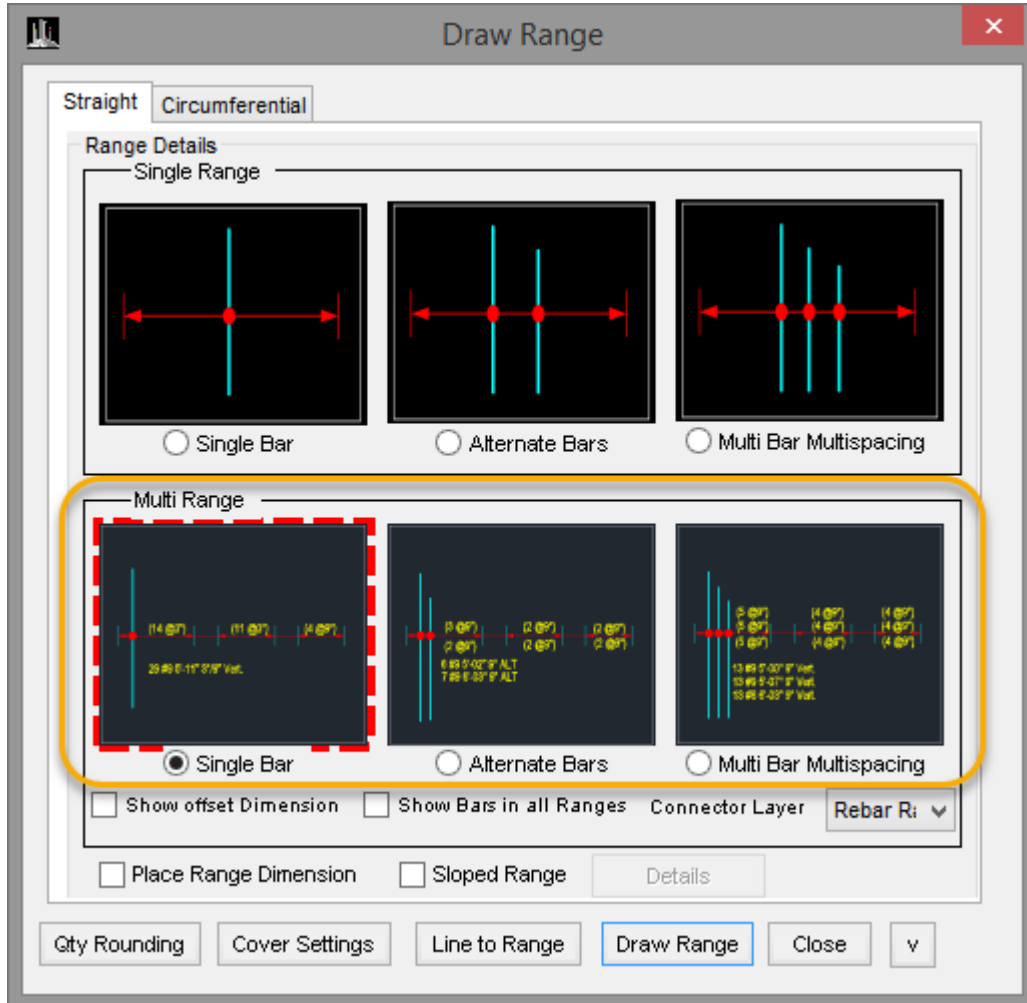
Draw Range

Straight | Circumferential

Range Details

Single Range

Single Bar
Alternate Bars
Multi Bar Multispacing

Multi Range

(14 @9") (11 @9") (4 @9")
29 #9 8'-11" 9"/9" Vert.

Single Bar

(3 @9") (2 @9") (2 @9")
(2 @9") (2 @9") (2 @9")
6 #9 5'-02" 9" ALT
7 #9 6'-03" 9" ALT

Alternate Bars

(5 @9") (4 @9") (4 @9")
(5 @9") (4 @9") (4 @9")
(5 @9") (4 @9") (4 @9")
13 #9 5'-00" 9" Vert.
13 #9 5'-07" 9" Vert.
13 #9 6'-03" 9" Vert.

Multi Bar Multispacing

Show offset Dimension
Show Bars in all Ranges
Connector Layer
Rebar Ra

Place Range Dimension
Sloped Range
Details

Qty Rounding
Cover Settings
Line to Range
Draw Range
Close
v